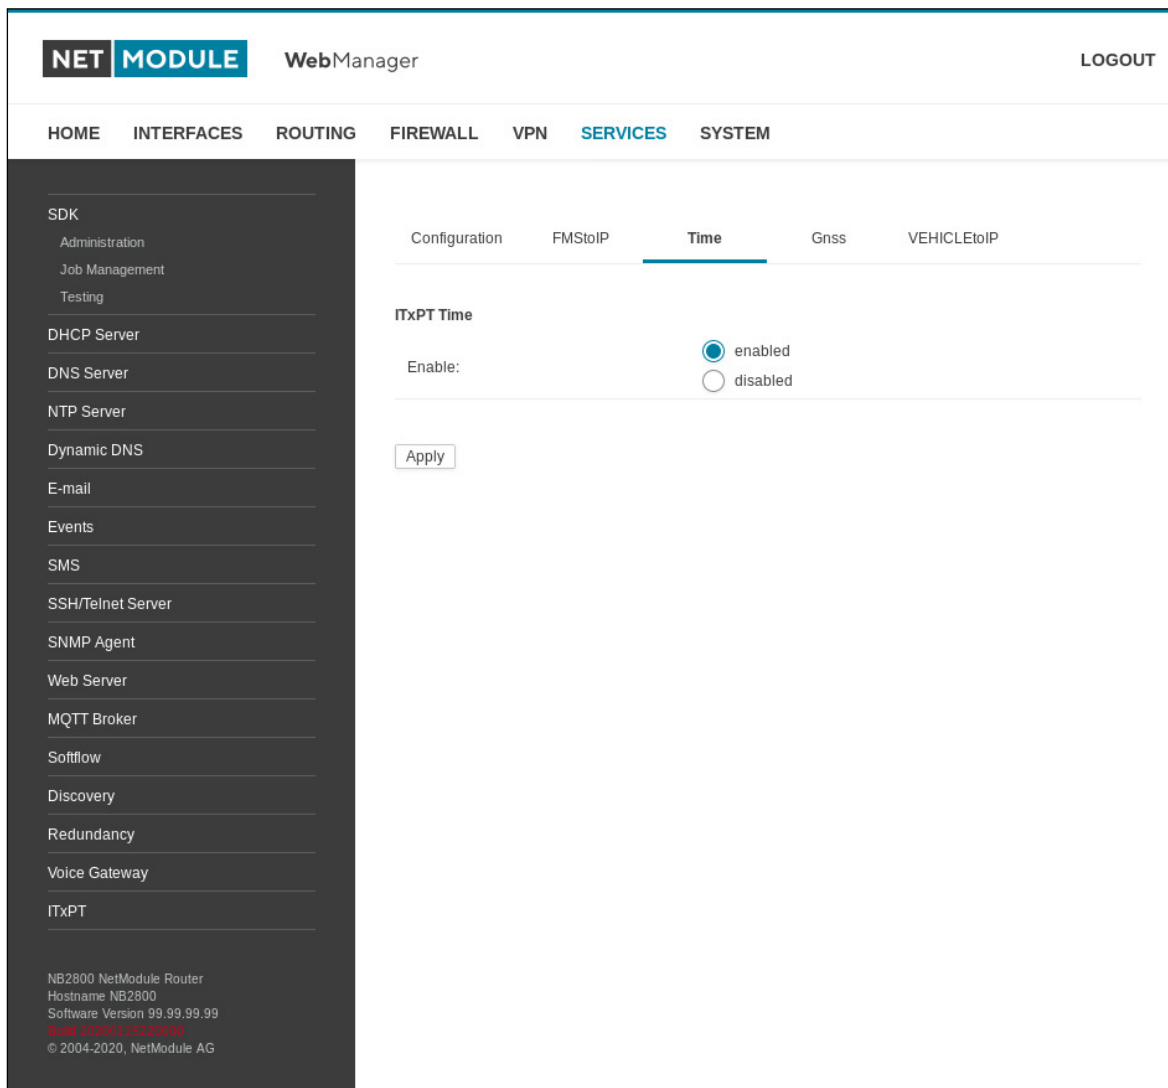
NET MODULE WebManager

LOGOUT

HOME INTERFACES ROUTING FIREWALL VPN SERVICES SYSTEM

SDK
Administration
Job Management
Testing
DHCP Server
DNS Server
NTP Server
Dynamic DNS
E-mail
Events
SMS
SSH/Telnet Server
SNMP Agent
Web Server
MQTT Broker
Softflow
Discovery
Redundancy
Voice Gateway
ITxPT

NB2800 NetModule Router
Hostname NB2800
Software Version 99.99.99.99
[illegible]
© 2004-2020, NetModule AG

Configuration FMStoIP Time Gnss VEHICLEtoIP

ITxPT Time

Enable:
enabled
disabled

Apply